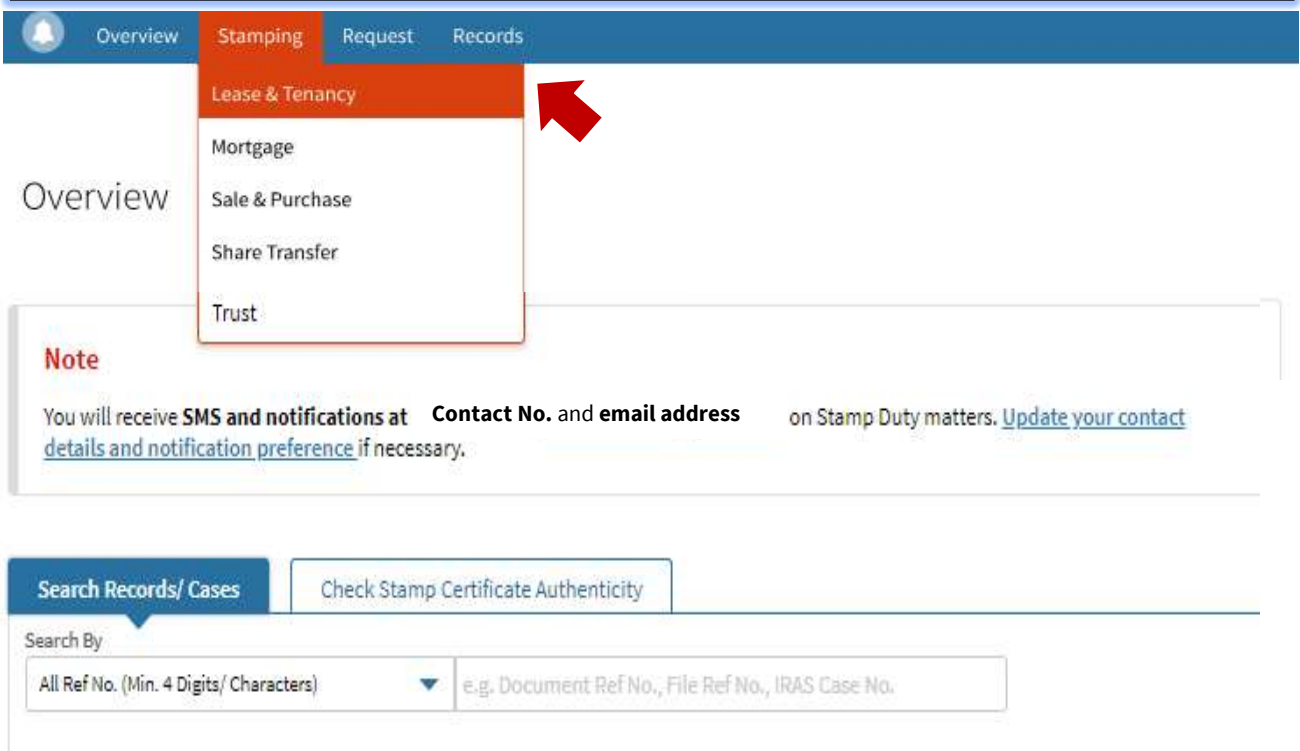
Overview Stamping Request Records

Lease & Tenancy
Mortgage
Sale & Purchase
Share Transfer
Trust

Overview

Note

You will receive **SMS and notifications at** **Contact No.** and **email address** on Stamp Duty matters. Update your contact details and notification preference if necessary.

Search Records/ Cases
Check Stamp Certificate Authenticity

Search By
All Ref No. (Min. 4 Digits/ Characters)
e.g. Document Ref No., File Ref No., IRAS Case No.